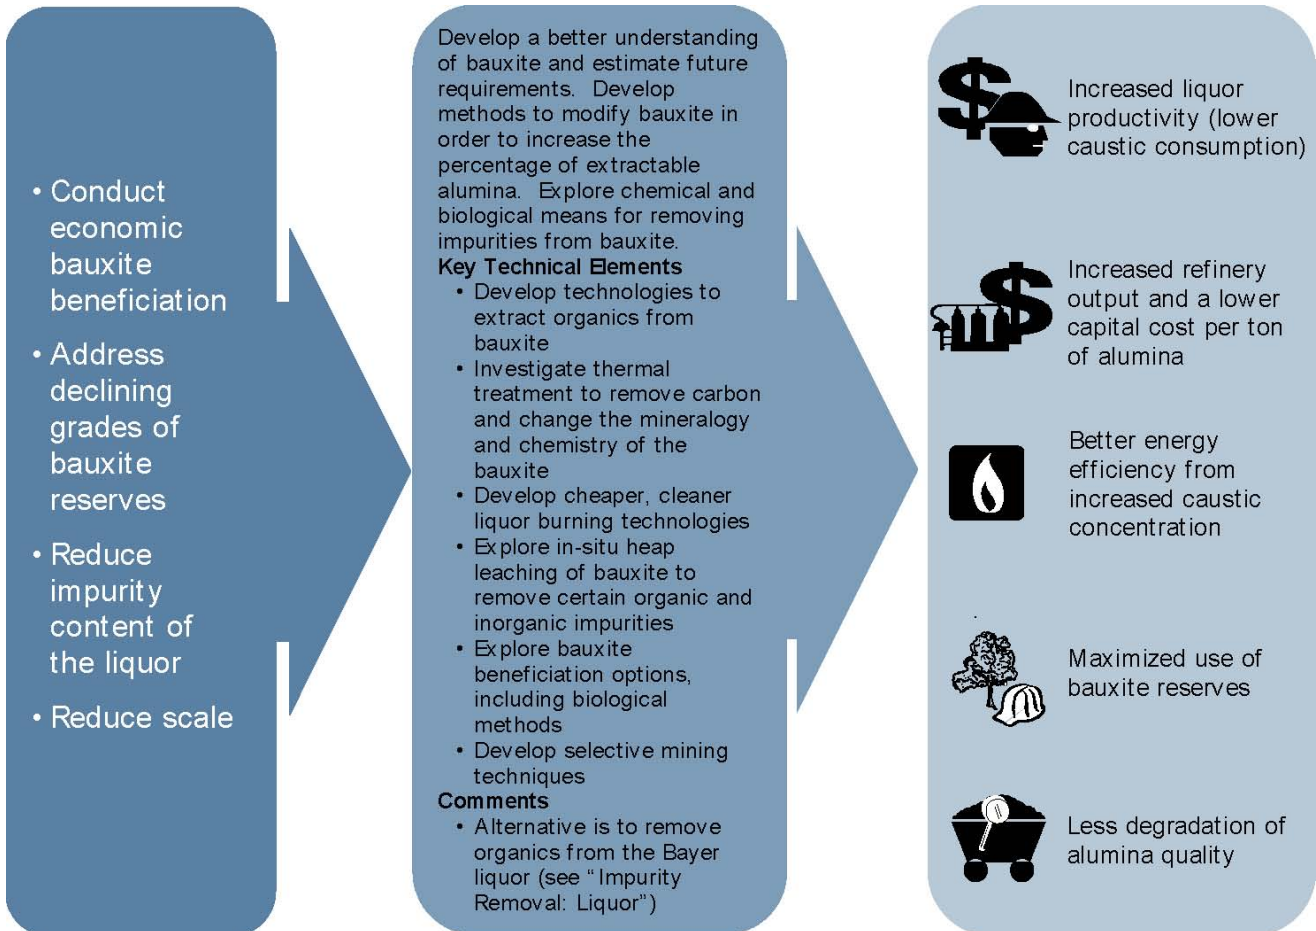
• Conduct economic bauxite beneficiation

• Address declining grades of bauxite reserves

• Reduce impurity content of the liquor

• Reduce scale

Develop a better understanding of bauxite and estimate future requirements. Develop methods to modify bauxite in order to increase the percentage of extractable alumina. Explore chemical and biological means for removing impurities from bauxite.

Key Technical Elements

• Develop technologies to extract organics from bauxite
• Investigate thermal treatment to remove carbon and change the mineralogy and chemistry of the bauxite
• Develop cheaper, cleaner liquor burning technologies
• Explore in-situ heap leaching of bauxite to remove certain organic and inorganic impurities
• Explore bauxite beneficiation options, including biological methods
• Develop selective mining techniques

Comments

• Alternative is to remove organics from the Bayer liquor (see "Impurity Removal: Liquor")

Increased liquor productivity (lower caustic consumption)

Increased refinery output and a lower capital cost per ton of alumina

Better energy efficiency from increased caustic concentration

Maximized use of bauxite reserves

Less degradation of alumina quality